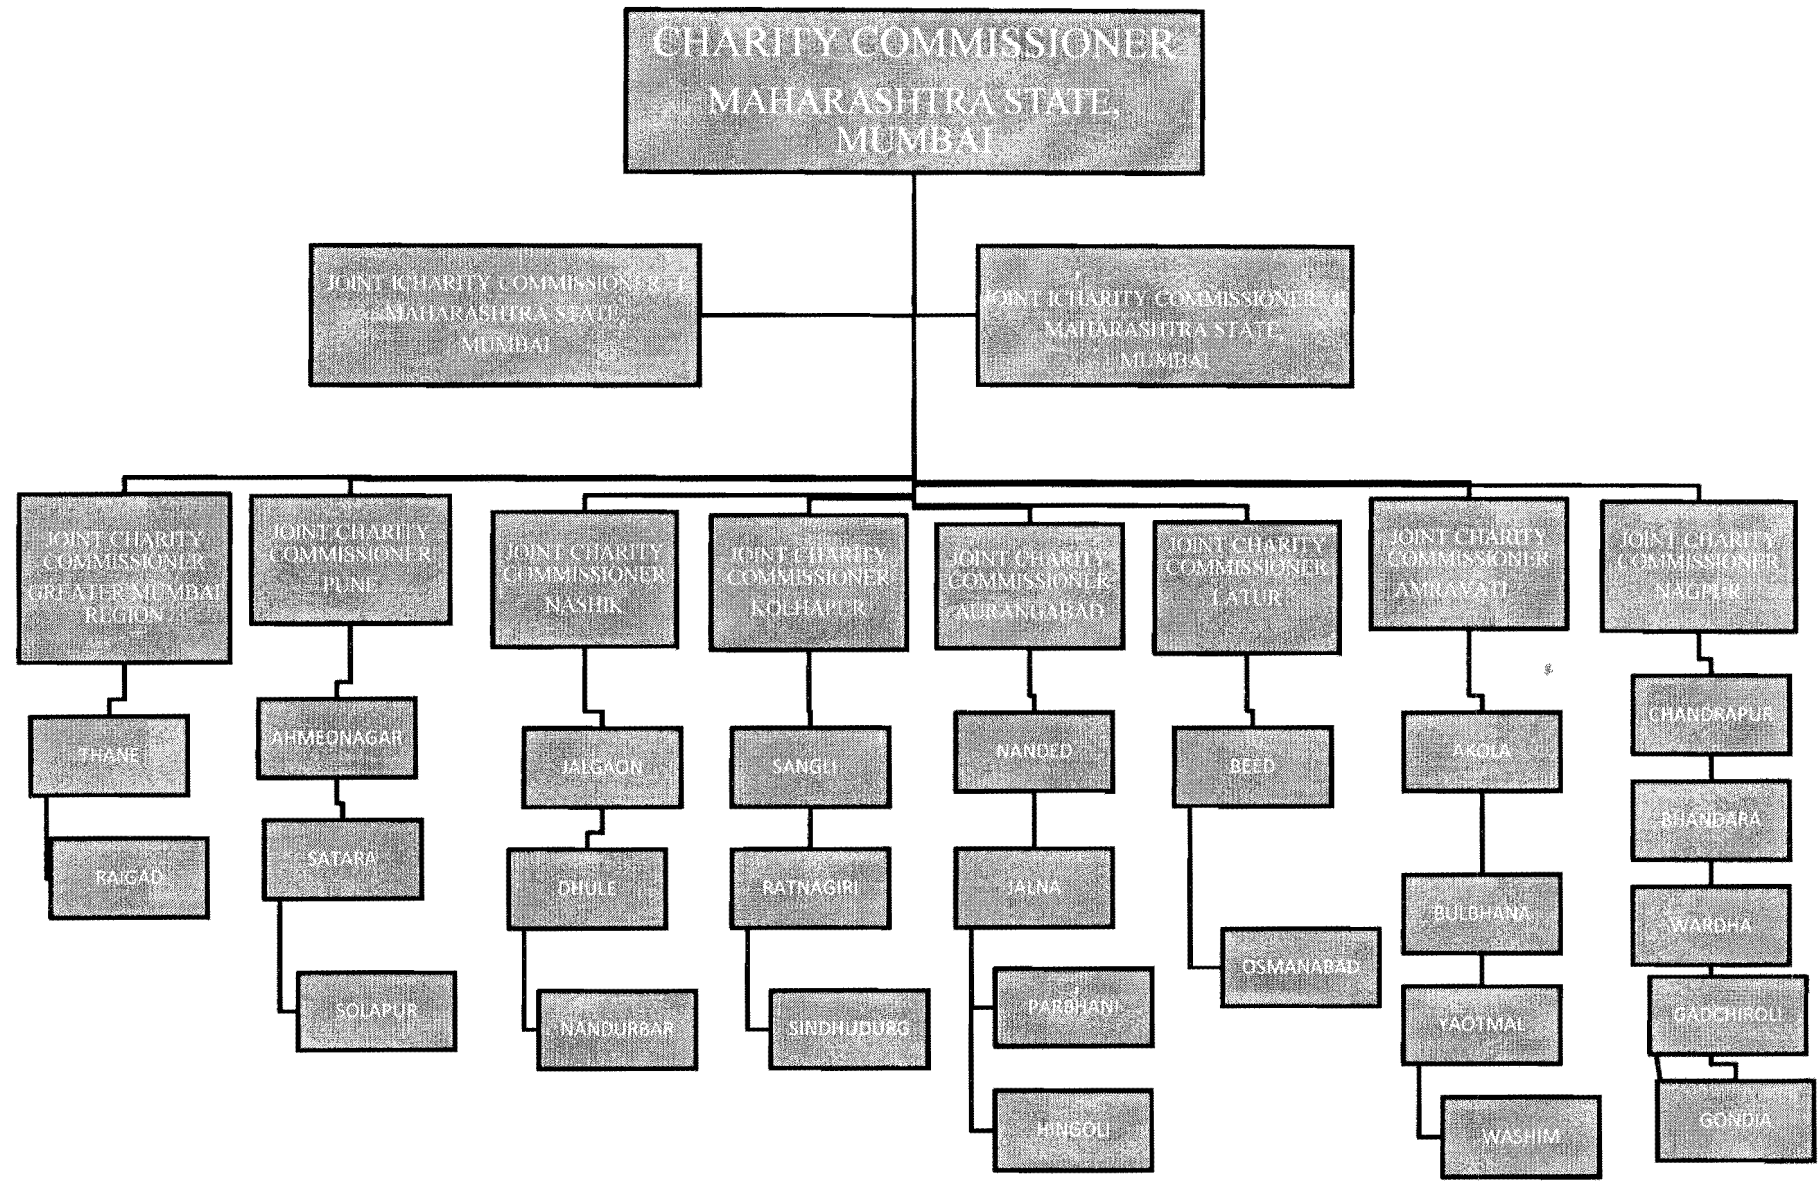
CHARITY COMMISSIONER MAHARASHTRA STATE, MUMBAI

JOINT ICHARITY COMMISSIONER-I MAHARASHTRA STATE, MUMBAI

JOINT ICHARITY COMMISSIONER-II MAHARASHTRA STATE, MUMBAI

JOINT CHARITY COMMISSIONER GREATER MUMBAI REGION

THANE

RAIGAD

JOINT CHARITY COMMISSIONER PUNE

AHMEDNAGAR

SATARA

SOLAPUR

JOINT CHARITY COMMISSIONER NASHIK

JALGAON

DHULE

NANDURBAR

JOINT CHARITY COMMISSIONER KOLHAPUR

SANGLI

RATNAGIRI

SINDHUDURG

JOINT CHARITY COMMISSIONER AURANGABAD

NANDED

JALNA

PARBHANI

HINGOLI

JOINT CHARITY COMMISSIONER LATUR

BEED

OSMANABAD

JOINT CHARITY COMMISSIONER AMRAVATI

AKOLA

BULBHANA

YAOTMAL

WASHIM

JOINT CHARITY COMMISSIONER NAGPUR

CHANDRAPUR

BHANDARA

WARDHA

GADCHIROLI

GONDIA